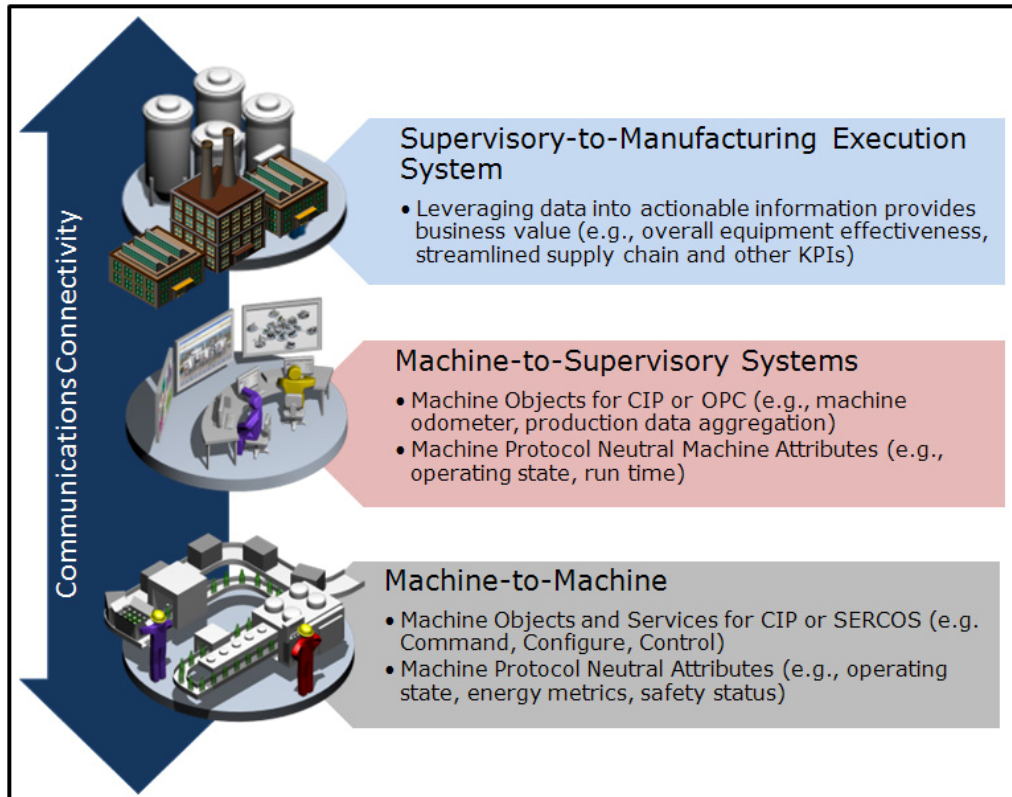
Communications Connectivity

Supervisory-to-Manufacturing Execution System

• Leveraging data into actionable information provides business value (e.g., overall equipment effectiveness, streamlined supply chain and other KPIs)

Machine-to-Supervisory Systems

• Machine Objects for CIP or OPC (e.g., machine odometer, production data aggregation)
• Machine Protocol Neutral Machine Attributes (e.g., operating state, run time)

Machine-to-Machine

• Machine Objects and Services for CIP or SERCOS (e.g. Command, Configure, Control)
• Machine Protocol Neutral Attributes (e.g., operating state, energy metrics, safety status)